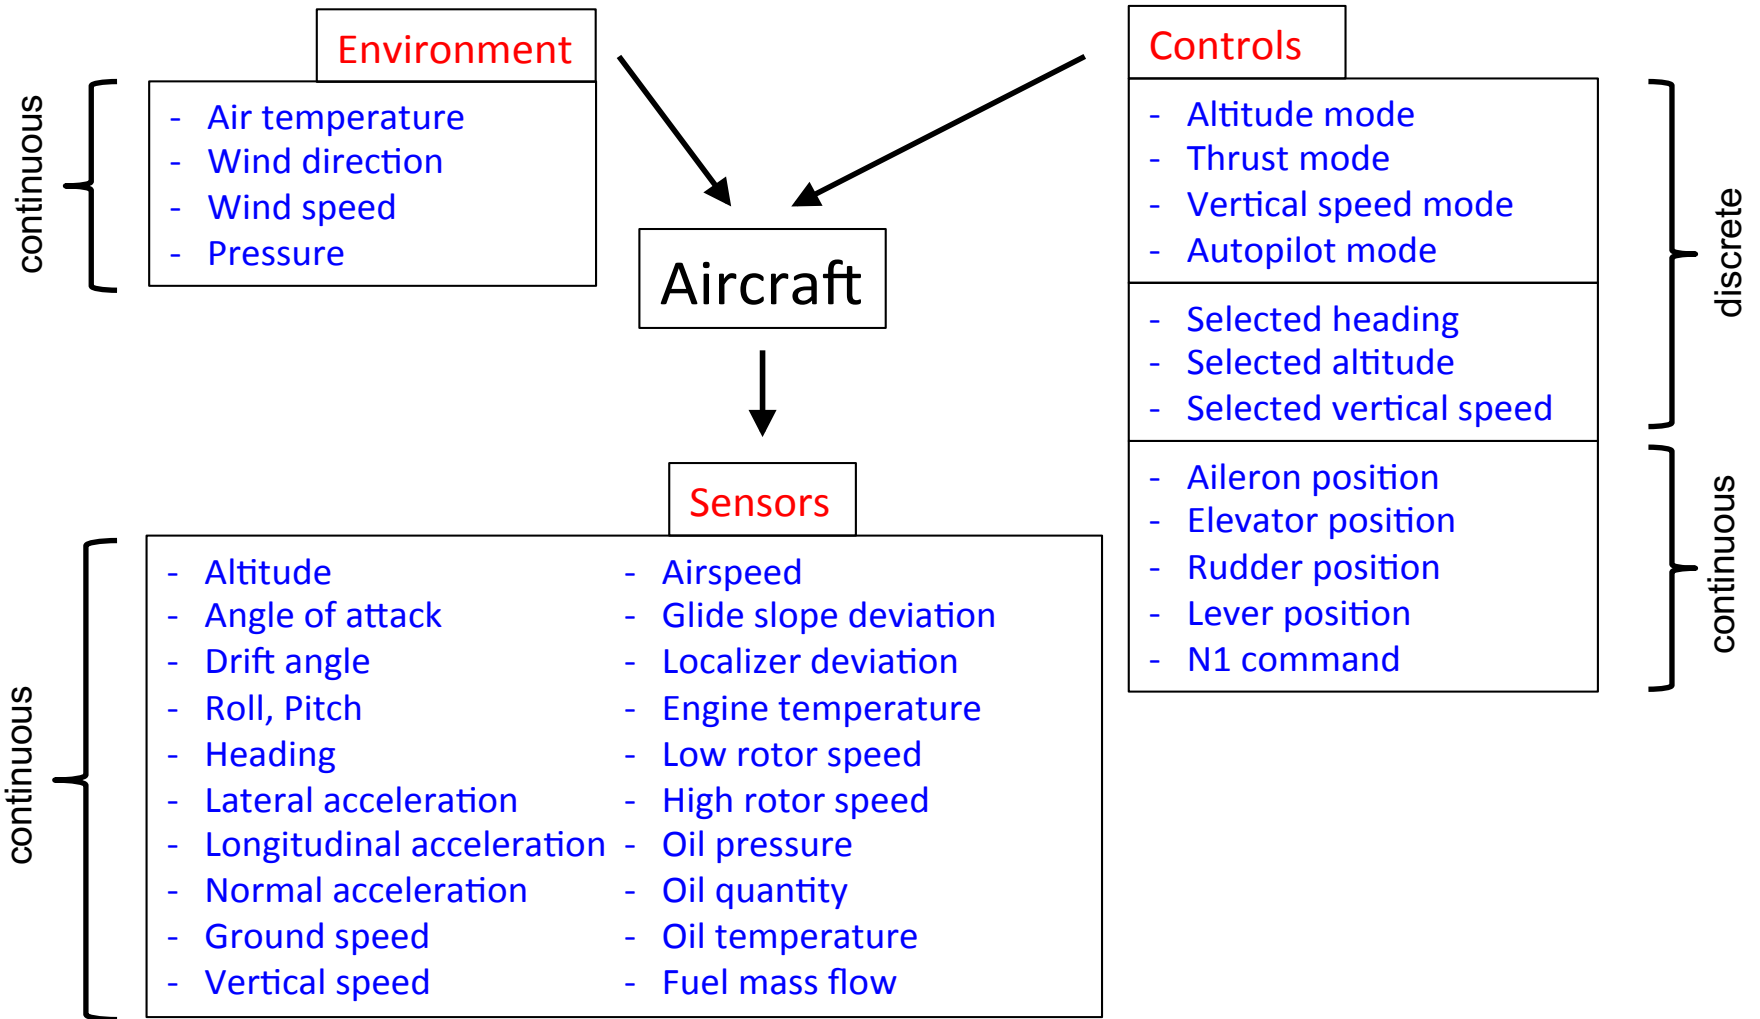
Environment

continuous

- Air temperature
- Wind direction
- Wind speed
- Pressure

Controls

- Altitude mode
- Thrust mode
- Vertical speed mode
- Autopilot mode

- Selected heading
- Selected altitude
- Selected vertical speed

discrete

- Aileron position
- Elevator position
- Rudder position
- Lever position
- N1 command

continuous

Aircraft

Sensors

continuous

- Altitude
- Angle of attack
- Drift angle
- Roll, Pitch
- Heading
- Lateral acceleration
- Longitudinal acceleration
- Normal acceleration
- Ground speed
- Vertical speed

- Airspeed
- Glide slope deviation
- Localizer deviation
- Engine temperature
- Low rotor speed
- High rotor speed
- Oil pressure
- Oil quantity
- Oil temperature
- Fuel mass flow